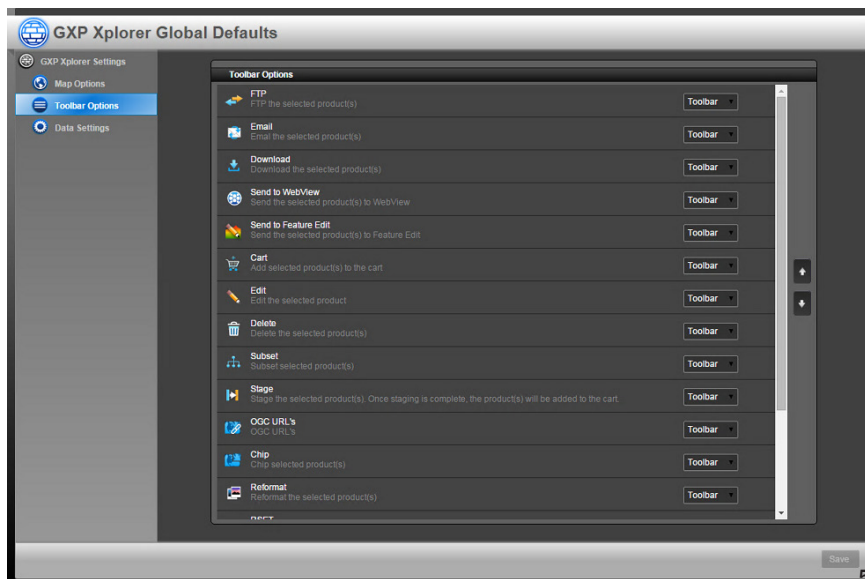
GXP Xplorer Global Defaults

GXP Xplorer Settings
Map Options
Toolbar Options
Data Settings

Toolbar Options

| | | |
|---|---|---|
| FTP | FTP the selected product(s) | Toolbar |
| Email | Email the selected product(s) | Toolbar |
| Download | Download the selected product(s) | Toolbar |
| Send to WebView | Send the selected product(s) to WebView | Toolbar |
| Send to Feature Edit | Send the selected product(s) to Feature Edit | Toolbar |
| Cart | Add selected product(s) to the cart | Toolbar |
| Edit | Edit the selected product | Toolbar |
| Delete | Delete the selected product(s) | Toolbar |
| Subset | Subset selected product(s) | Toolbar |
| Stage | Stage the selected product(s). Once staging is complete, the product(s) will be added to the cart. | Toolbar |
| OGC URL's | OGC URL's | Toolbar |
| Chip | Chip selected product(s) | Toolbar |
| Reformat | Reformat the selected product(s) | Toolbar |

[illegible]

Save